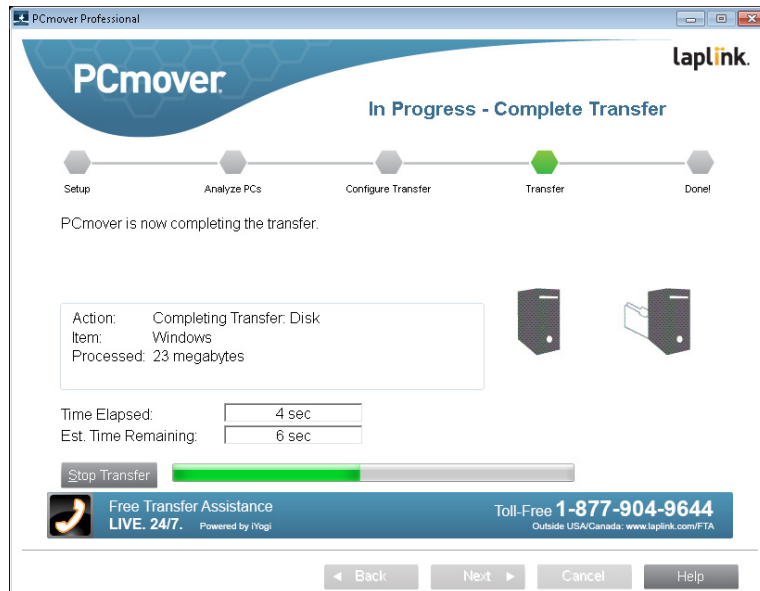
PCmover Professional

PCmover

laplink.

In Progress - Complete Transfer

Setup Analyze PCs Configure Transfer Transfer Done!

PCmover is now completing the transfer.

Action: Completing Transfer: Disk
Item: Windows
Processed: 23 megabytes

Time Elapsed: 4 sec
Est. Time Remaining: 6 sec

Stop Transfer

Free Transfer Assistance
LIVE. 24/7. Powered by iYogi

Toll-Free 1-877-904-9644
Outside USA/Canada: www.laplink.com/FTA

◄ Back Next ► Cancel Help